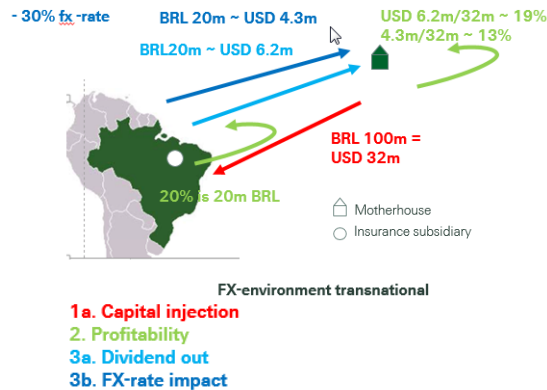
- 30% fx -rate

BRL 20m ~ USD 4.3m

BRL20m ~ USD 6.2m

USD 6.2m/32m ~ 19%
4.3m/32m ~ 13%

BRL 100m =
USD 32m

20% is 20m BRL

Motherhouse

Insurance subsidiary

FX-environment transnational

1a. Capital injection
2. Profitability
3a. Dividend out
3b. FX-rate impact